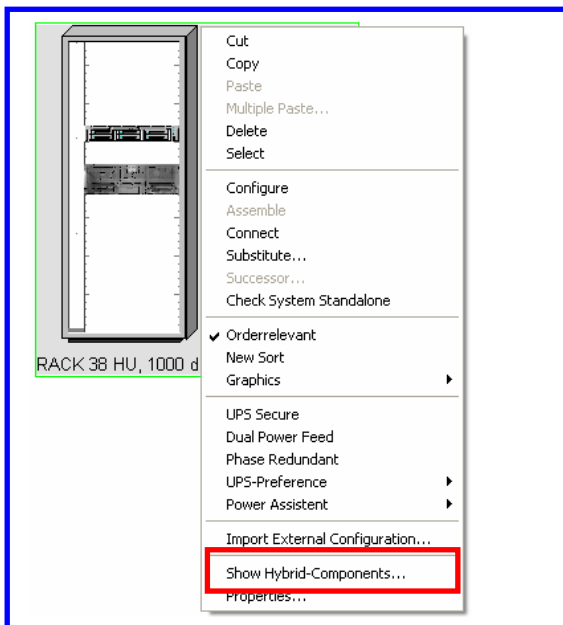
RACK 38 HU, 1000 d

Cut
Copy
Paste
Multiple Paste...
Delete
Select

Configure
Assemble
Connect
Substitute...
Successor...
Check System Standalone

✔ Orderrelevant
New Sort
Graphics

UPS Secure
Dual Power Feed
Phase Redundant
UPS-Preference
Power Assistent

Import External Configuration...

Show Hybrid-Components...
Properties...